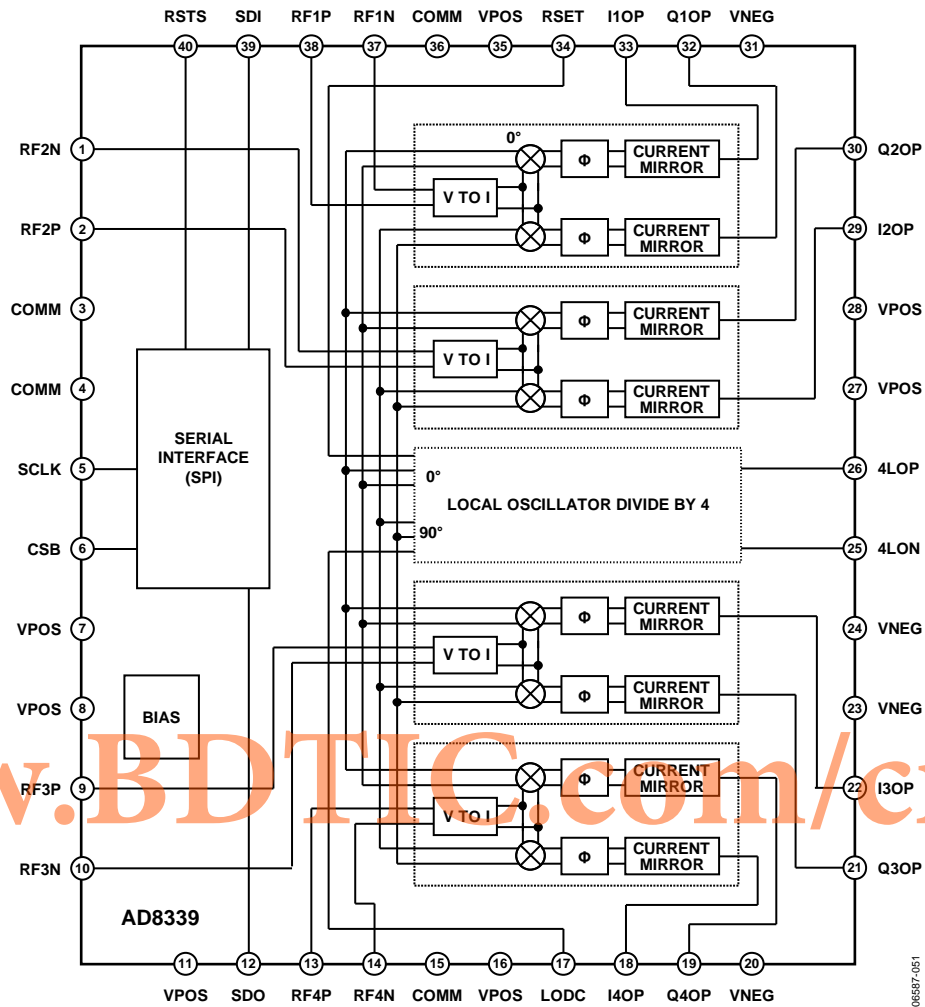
RSTS SDI RF1P RF1N COMM VPOS RSET I1OP Q1OP VNEG

40 39 38 37 36 35 34 33 32 31

RF2N 1
RF2P 2
COMM 3
COMM 4
SCLK 5
CSB 6
VPOS 7
VPOS 8
RF3P 9
RF3N 10

0°

V TO I

CURRENT MIRROR

CURRENT MIRROR

Φ

Φ

V TO I

CURRENT MIRROR

CURRENT MIRROR

Φ

Φ

SERIAL INTERFACE (SPI)

0°

LOCAL OSCILLATOR DIVIDE BY 4

90°

V TO I

CURRENT MIRROR

CURRENT MIRROR

Φ

Φ

BIAS

V TO I

CURRENT MIRROR

CURRENT MIRROR

Φ

Φ

AD8339

30 Q2OP
29 I2OP
28 VPOS
27 VPOS
26 4LOP
25 4LON
24 VNEG
23 VNEG
22 I3OP
21 Q3OP

11 12 13 14 15 16 17 18 19 20

VPOS SDO RF4P RF4N COMM VPOS LODC I4OP Q4OP VNEG

w.BDTIC.com/c

06587-051